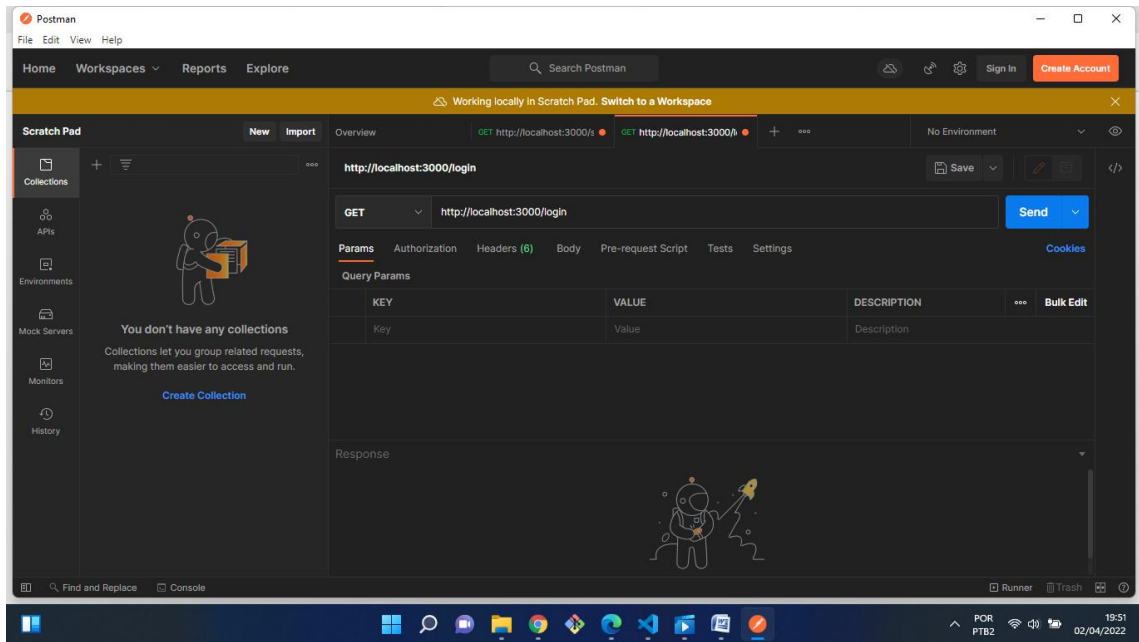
Postman
File Edit View Help

Home Workspaces Reports Explore

Search Postman

Sign In Create Account

Working locally in Scratch Pad. Switch to a Workspace

Scratch Pad New Import

Overview GET http://localhost:3000/s GET http://localhost:3000/l

No Environment

Collections
APIs
Environments
Mock Servers
Monitors
History

You don't have any collections

Collections let you group related requests, making them easier to access and run.

Create Collection

http://localhost:3000/login

Save

GET http://localhost:3000/login

Send

Params Authorization Headers (6) Body Pre-request Script Tests Settings

Cookies

Query Params

| KEY | VALUE | DESCRIPTION | Bulk Edit |
|---|---|---|---|
| Key | Value | Description | |

Response

Find and Replace Console

Runner Trash

POR
PTB2

19:51
02/04/2022